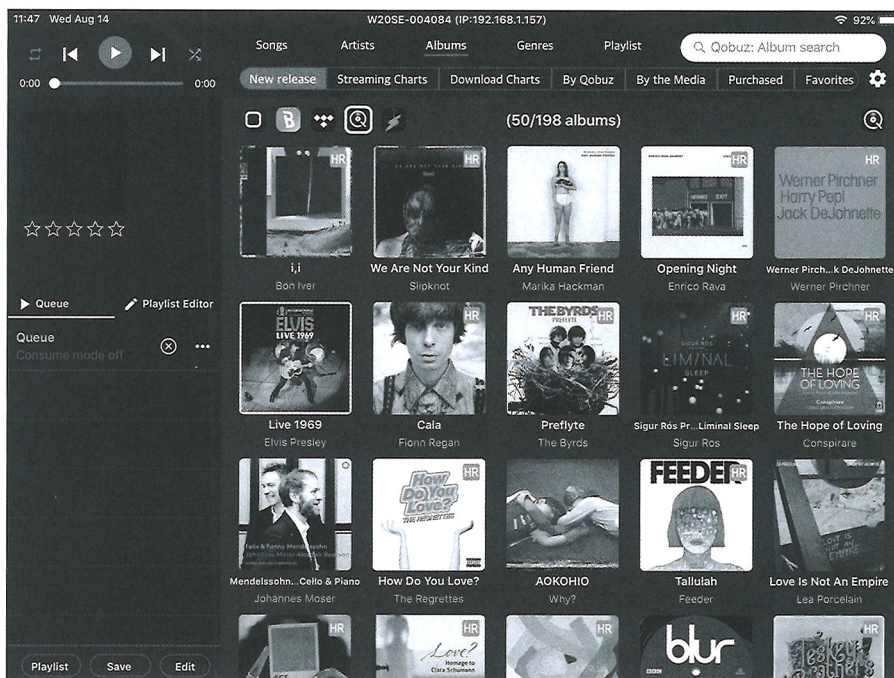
11:47 Wed Aug 14

W20SE-004084 (IP:192.168.1.157)

92%

0:00 0:00

Songs Artists Albums Genres Playlist

Qobuz: Album search

New release Streaming Charts Download Charts By Qobuz By the Media Purchased Favorites

B

(50/198 albums)

HR HR HR HR

Werner Pirchner Harry Pepl Jack DeJohnette

i,i
Bon Iver

We Are Not Your Kind
Slipknot

Any Human Friend
Marika Hackman

Opening Night
Enrico Rava

Werner Pirch...k DeJohnette
Werner Pirchner

☆☆☆☆☆

Queue

Playlist Editor

Queue
Consume mode off

ELVIS LIVE 1969

THE BYRDS

HR

LIMINAL

HR

THE HOPE OF LOVING

Live 1969
Elvis Presley

Cala
Fionn Regan

Preflyte
The Byrds

Sigur Rós Pr...Liminal Sleep
Sigur Ros

The Hope of Loving
Conspirare

HR

How Do You Love?

FEEDER

HR

Mendelssohn...Cello & Piano
Johannes Moser

How Do You Love?
The Regrettes

AOKOHIO
Why?

Tallulah
Feeder

Love Is Not An Empire
Lea Porcelain

HR HR HR

Love? Homage to Clara Schumann

blur

Playlist Save Edit